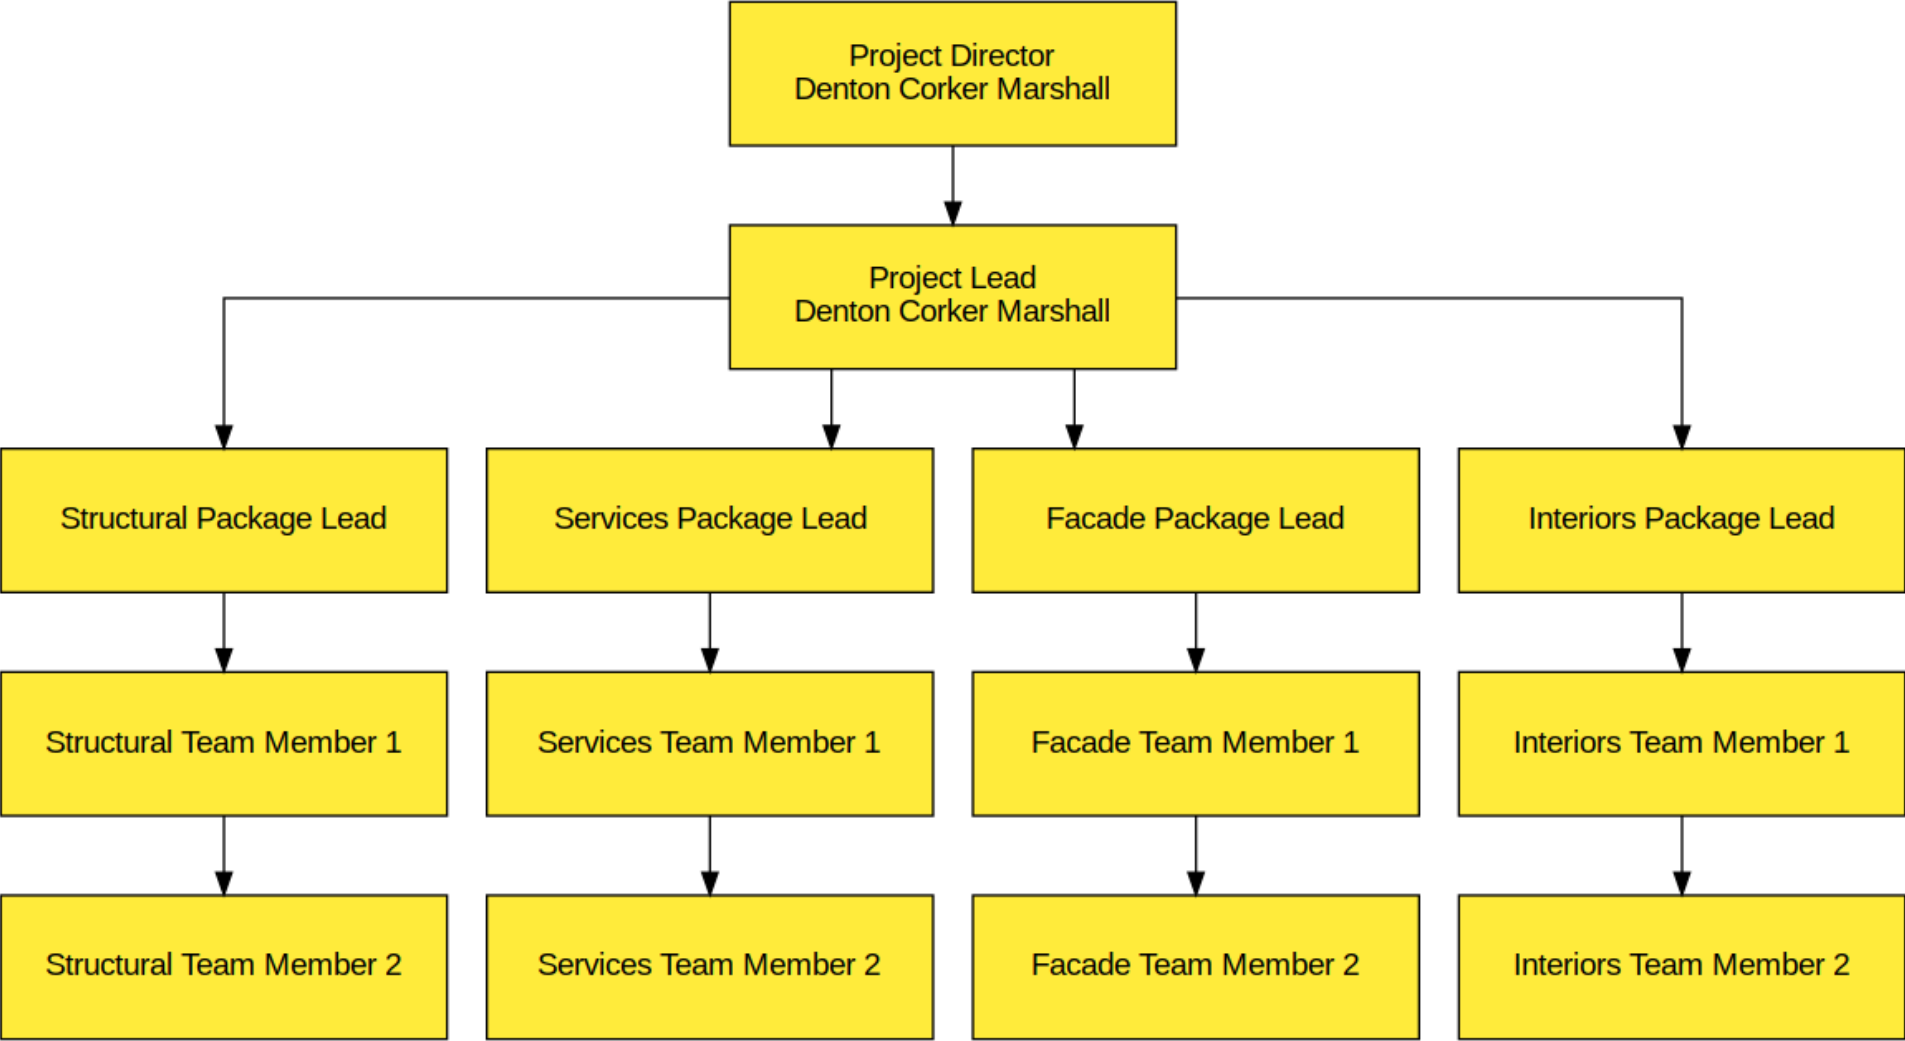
Project Director
Denton Corker Marshall

Project Lead
Denton Corker Marshall

Structural Package Lead

Services Package Lead

Facade Package Lead

Interiors Package Lead

Structural Team Member 1

Services Team Member 1

Facade Team Member 1

Interiors Team Member 1

Structural Team Member 2

Services Team Member 2

Facade Team Member 2

Interiors Team Member 2